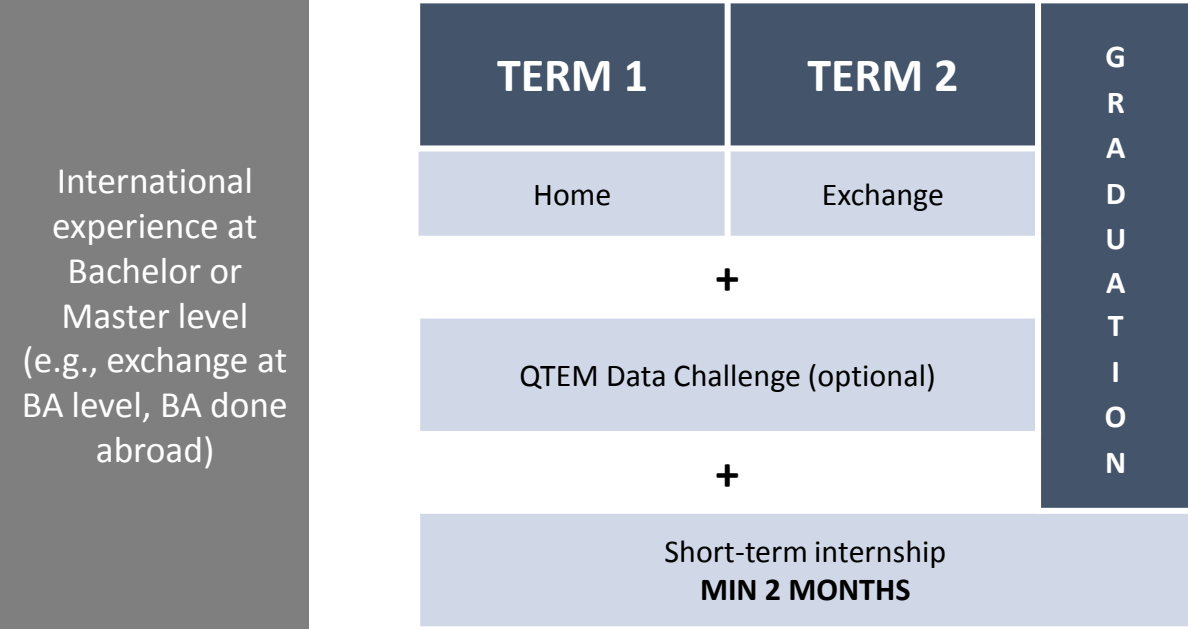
International experience at Bachelor or Master level (e.g., exchange at BA level, BA done abroad)

TERM 1

TERM 2

GRADUATION

Home

Exchange

+

QTEM Data Challenge (optional)

+

Short-term internship
**MIN 2 MONTHS**